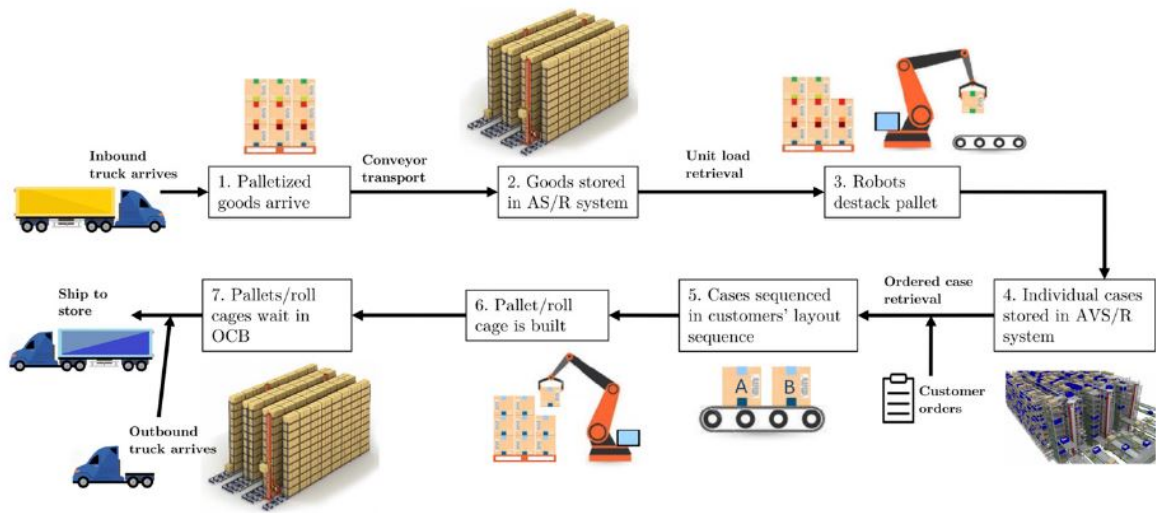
Inbound truck arrives

1. Palletized goods arrive

Conveyor transport

2. Goods stored in AS/R system

Unit load retrieval

3. Robots destack pallet

4. Individual cases stored in AVS/R system

Ordered case retrieval

Customer orders

5. Cases sequenced in customers' layout sequence

A

B

6. Pallet/roll cage is built

7. Pallets/roll cages wait in OCB

Ship to store

Outbound truck arrives